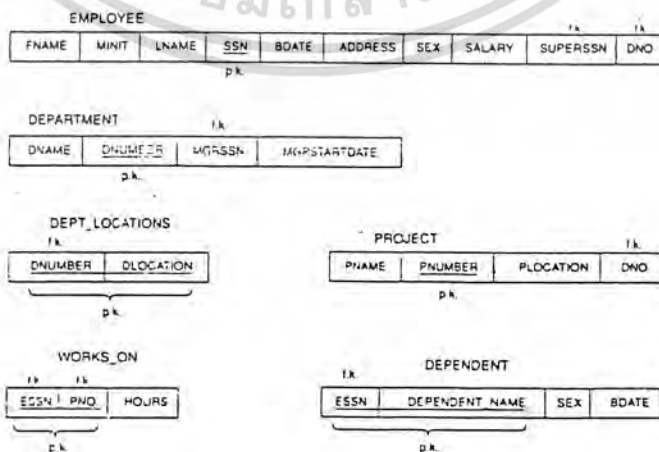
EMPLOYEE

f.k. f.k.

| FNAME | MINIT | LNAME | SSN | BDATE | ADDRESS | SEX | SALARY | SUPERSSN | DNO |
|---|---|---|---|---|---|---|---|---|---|

p.k.

DEPARTMENT

f.k.

| DNAME | DNUMBER | MGRSSN | MGRSTARTDATE |
|---|---|---|---|

p.k.

DEPT_LOCATIONS

f.k.

| DNUMBER | DLOCATION |
|---|---|

p.k.

PROJECT

f.k.

| PNAME | PNUMBER | PLOCATION | DNO |
|---|---|---|---|

p.k.

WORKS_ON

f.k. f.k.

| ESSN | PNO | HOURS |
|---|---|---|

p.k.

DEPENDENT

f.k.

| ESSN | DEPENDENT_NAME | SEX | BDATE |
|---|---|---|---|

p.k.